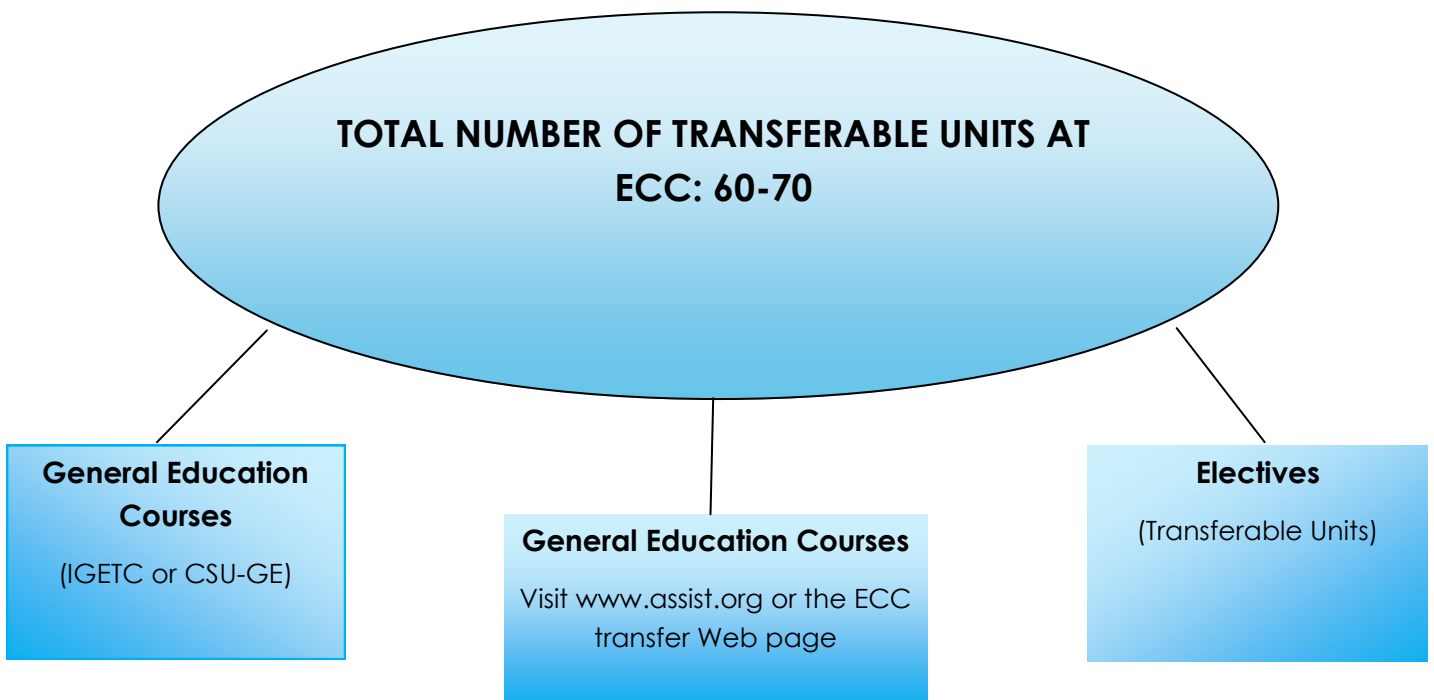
TOTAL NUMBER OF TRANSFERABLE UNITS AT ECC: 60-70

General Education Courses

(IGETC or CSU-GE)

General Education Courses

Visit www.assist.org or the ECC transfer Web page

Electives

(Transferable Units)